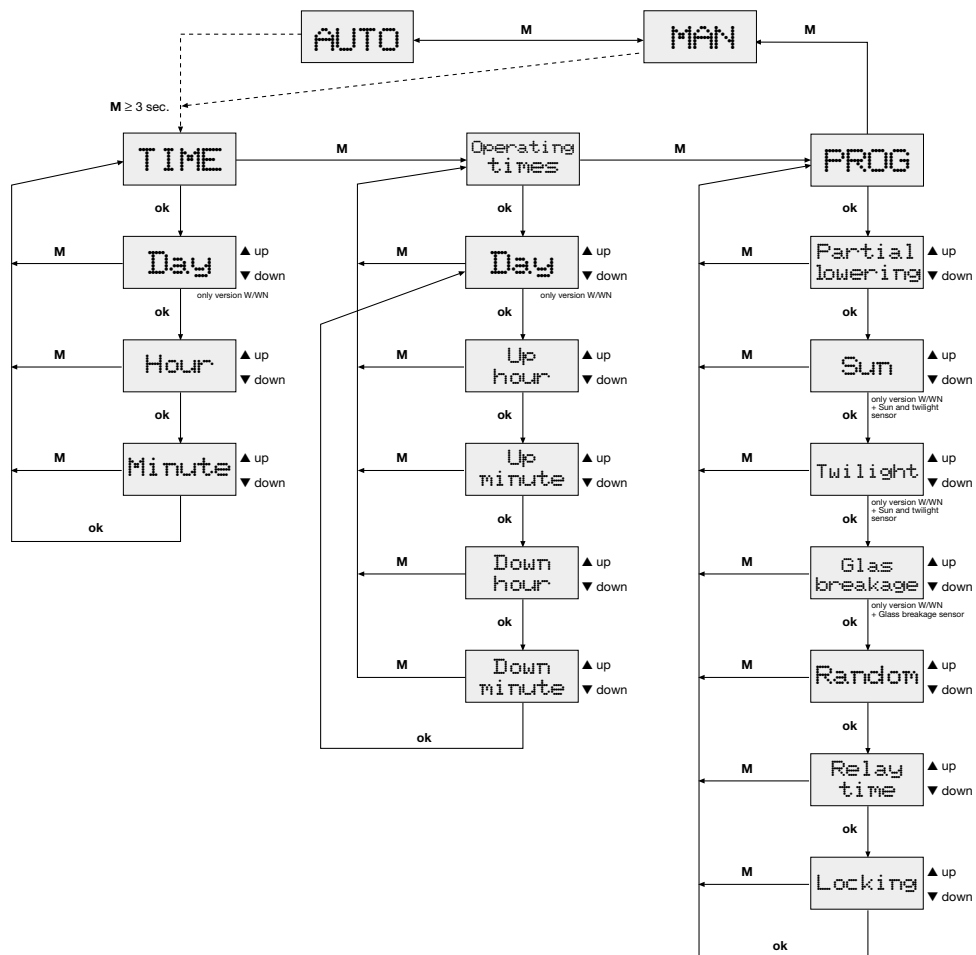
AUTO

M

MAN

M

M ≥ 3 sec.

TIME

M

Operating times

M

PROG

ok

M

Day

▲ up
▼ down

only version W/WN

ok

M

Hour

▲ up
▼ down

ok

M

Minute

▲ up
▼ down

ok

ok

M

Day

▲ up
▼ down

only version W/WN

ok

M

Up hour

▲ up
▼ down

ok

M

Up minute

▲ up
▼ down

ok

M

Down hour

▲ up
▼ down

ok

M

Down minute

▲ up
▼ down

ok

ok

M

Partial lowering

▲ up
▼ down

ok

M

Sun

▲ up
▼ down

only version W/WN + Sun and twilight sensor

M

Twilight

▲ up
▼ down

only version W/WN + Sun and twilight sensor

ok

M

Glas breakage

▲ up
▼ down

only version W/WN + Glass breakage sensor

ok

M

Random

▲ up
▼ down

ok

M

Relay time

▲ up
▼ down

ok

M

Locking

▲ up
▼ down

ok